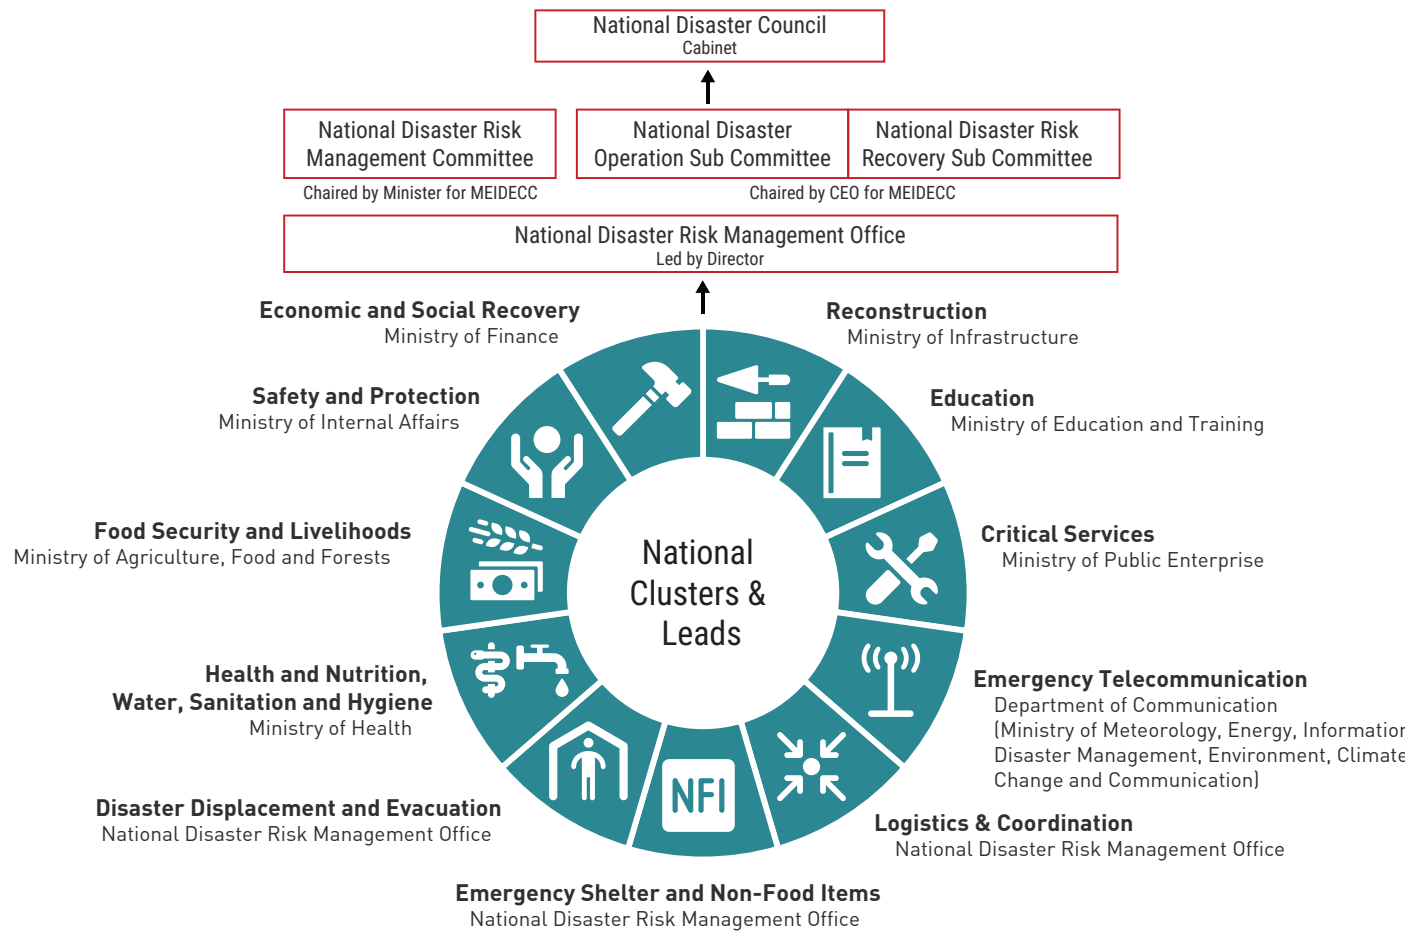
National Disaster Council
Cabinet

National Disaster Risk Management Committee
Chaired by Minister for MEIDECC

National Disaster Operation Sub Committee

National Disaster Risk Recovery Sub Committee

Chaired by CEO for MEIDECC

National Disaster Risk Management Office
Led by Director

Economic and Social Recovery
Ministry of Finance

Reconstruction
Ministry of Infrastructure

Safety and Protection
Ministry of Internal Affairs

Education
Ministry of Education and Training

Food Security and Livelihoods
Ministry of Agriculture, Food and Forests

National Clusters & Leads

Critical Services
Ministry of Public Enterprise

Health and Nutrition, Water, Sanitation and Hygiene
Ministry of Health

Emergency Telecommunication
Department of Communication
(Ministry of Meteorology, Energy, Informatior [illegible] Disaster Management, Environment, Climate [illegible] Change and Communication)

NFI

Disaster Displacement and Evacuation
National Disaster Risk Management Office

Logistics & Coordination
National Disaster Risk Management Office

Emergency Shelter and Non-Food Items
National Disaster Risk Management Office